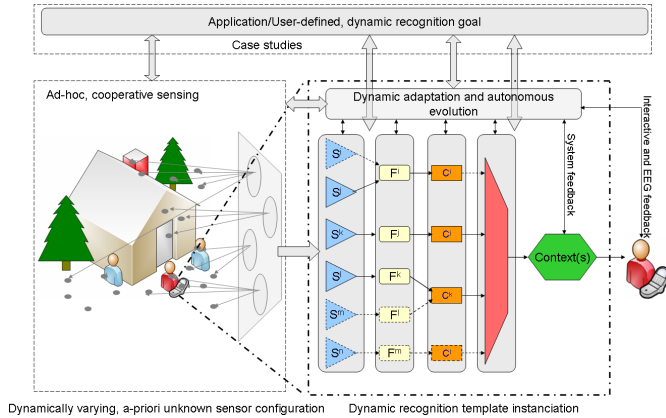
Application/User-defined, dynamic recognition goal

Case studies

Ad-hoc, cooperative sensing

Dynamic adaptation and autonomous evolution

Interactive and EEG feedback

System feedback

$S^i$

$S^j$

$S^k$

$S^l$

$S^m$

$S^n$

$F^i$

$F^j$

$F^k$

$F^l$

$F^m$

$C^i$

$C^j$

$C^k$

$C^l$

Context(s)

Dynamically varying, a-priori unknown sensor configuration

Dynamic recognition template instanciation